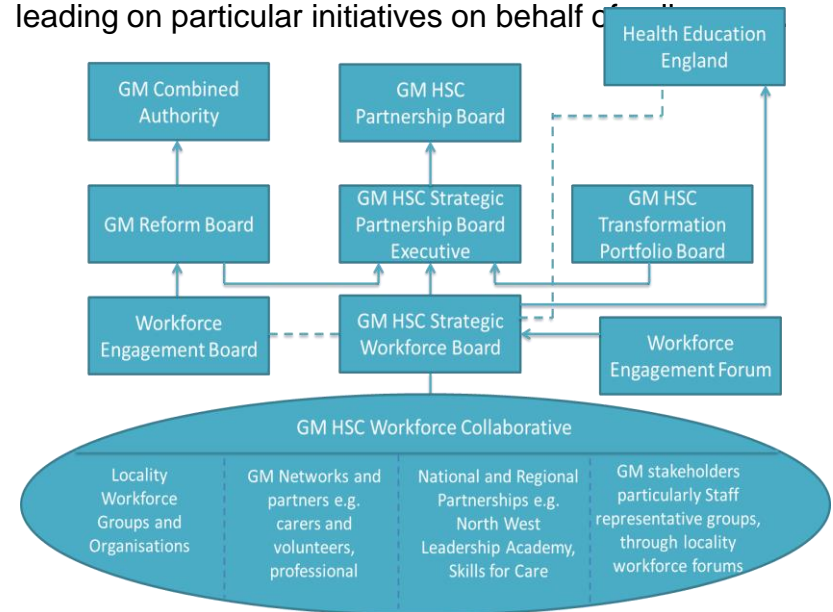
leading on particular initiatives on behalf of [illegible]

Health Education England

GM Combined Authority

GM HSC Partnership Board

GM Reform Board

GM HSC Strategic Partnership Board Executive

GM HSC Transformation Portfolio Board

Workforce Engagement Board

GM HSC Strategic Workforce Board

Workforce Engagement Forum

GM HSC Workforce Collaborative

Locality Workforce Groups and Organisations

GM Networks and partners e.g. carers and volunteers, professional

National and Regional Partnerships e.g. North West Leadership Academy, Skills for Care

GM stakeholders particularly Staff representative groups, through locality workforce forums